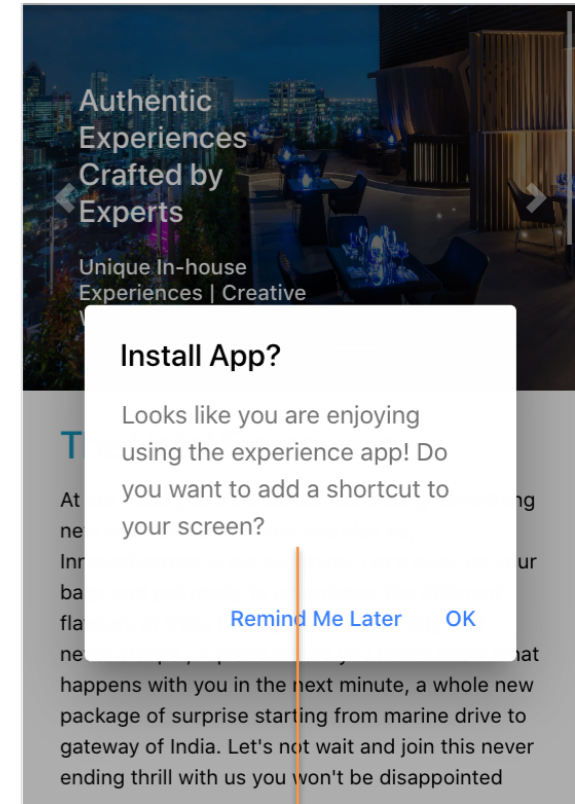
Authentic Experiences Crafted by Experts

Unique In-house Experiences | Creative

Install App?

Looks like you are enjoying using the experience app! Do you want to add a shortcut to your screen?

Remind Me Later OK

T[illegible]

At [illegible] ng ne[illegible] Inn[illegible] ur ba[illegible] fla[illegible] ne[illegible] at happens with you in the next minute, a whole new package of surprise starting from marine drive to gateway of India. Let's not wait and join this never ending thrill with us you won't be disappointed